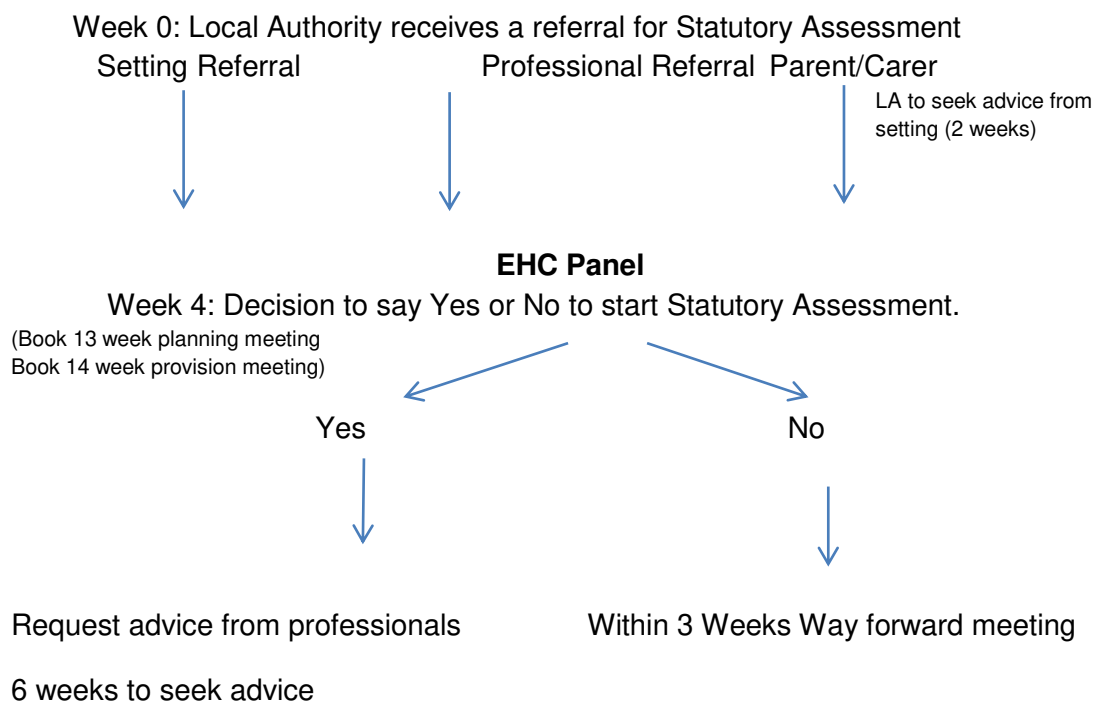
Week 0: Local Authority receives a referral for Statutory Assessment

Setting Referral

Professional Referral

Parent/Carer

LA to seek advice from setting (2 weeks)

**EHC Panel**

Week 4: Decision to say Yes or No to start Statutory Assessment.

(Book 13 week planning meeting
Book 14 week provision meeting)

Yes

No

Request advice from professionals

Within 3 Weeks Way forward meeting

6 weeks to seek advice